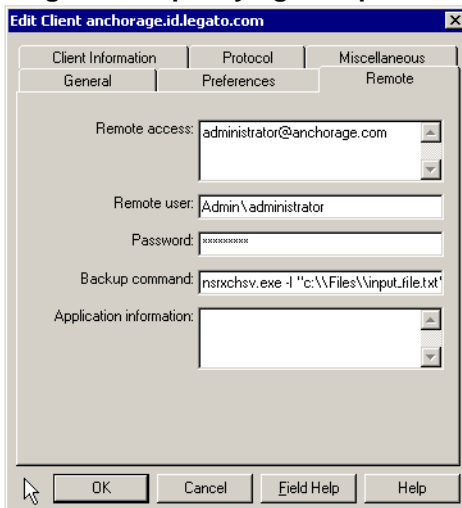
Edit Client anchorage.id.legato.com

Client Information
Protocol
Miscellaneous
General
Preferences
Remote

Remote access: administrator@anchorage.com

Remote user: Admin\administrator

Password: *********

Backup command: nsrxchsv.exe -I "c:\\Files\\input_file.txt"

Application information:

OK
Cancel
Field Help
Help